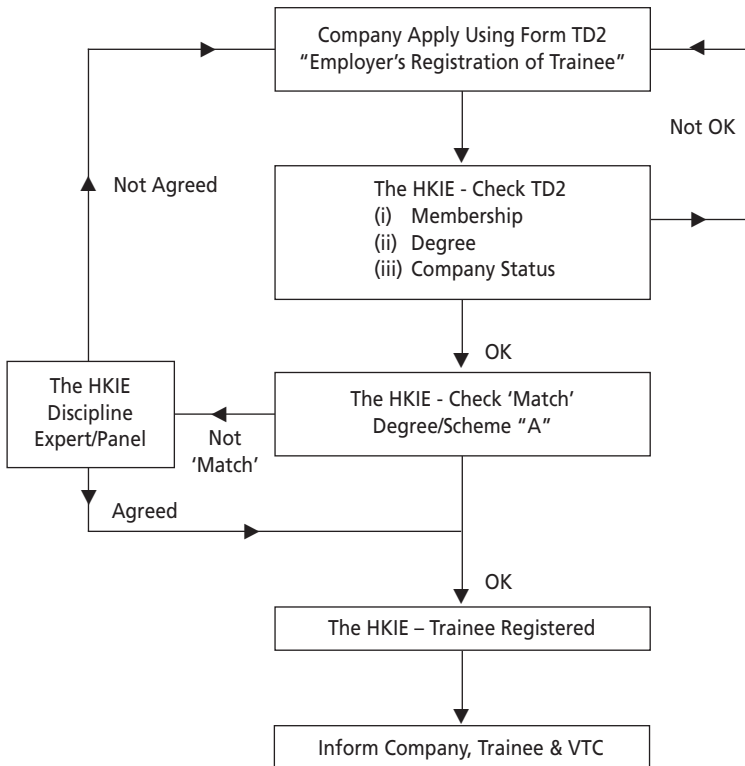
Company Apply Using Form TD2 "Employer's Registration of Trainee"

Not OK

Not Agreed

The HKIE - Check TD2
(i) Membership
(ii) Degree
(iii) Company Status

OK

The HKIE Discipline Expert/Panel

Not 'Match'

The HKIE - Check 'Match' Degree/Scheme "A"

Agreed

OK

The HKIE – Trainee Registered

Inform Company, Trainee & VTC